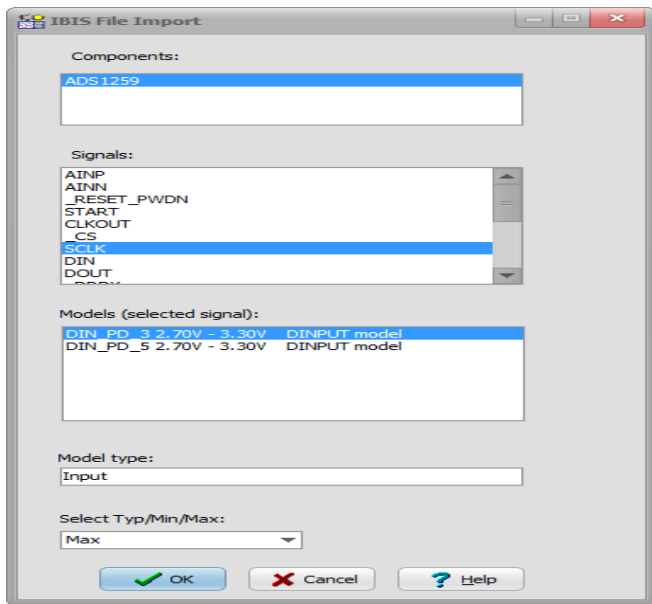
IBIS File Import

Components:

ADS1259

Signals:

AINP
AINN
_RESET_PWDN
START
CLKOUT
_CS
SCLK
DIN
DOUT
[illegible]

Models (selected signal):

DIN_PD_3 2.70V - 3.30V DINPUT model
DIN_PD_5 2.70V - 3.30V DINPUT model

Model type:

Input

Select Typ/Min/Max:

Max

OK
Cancel
Help